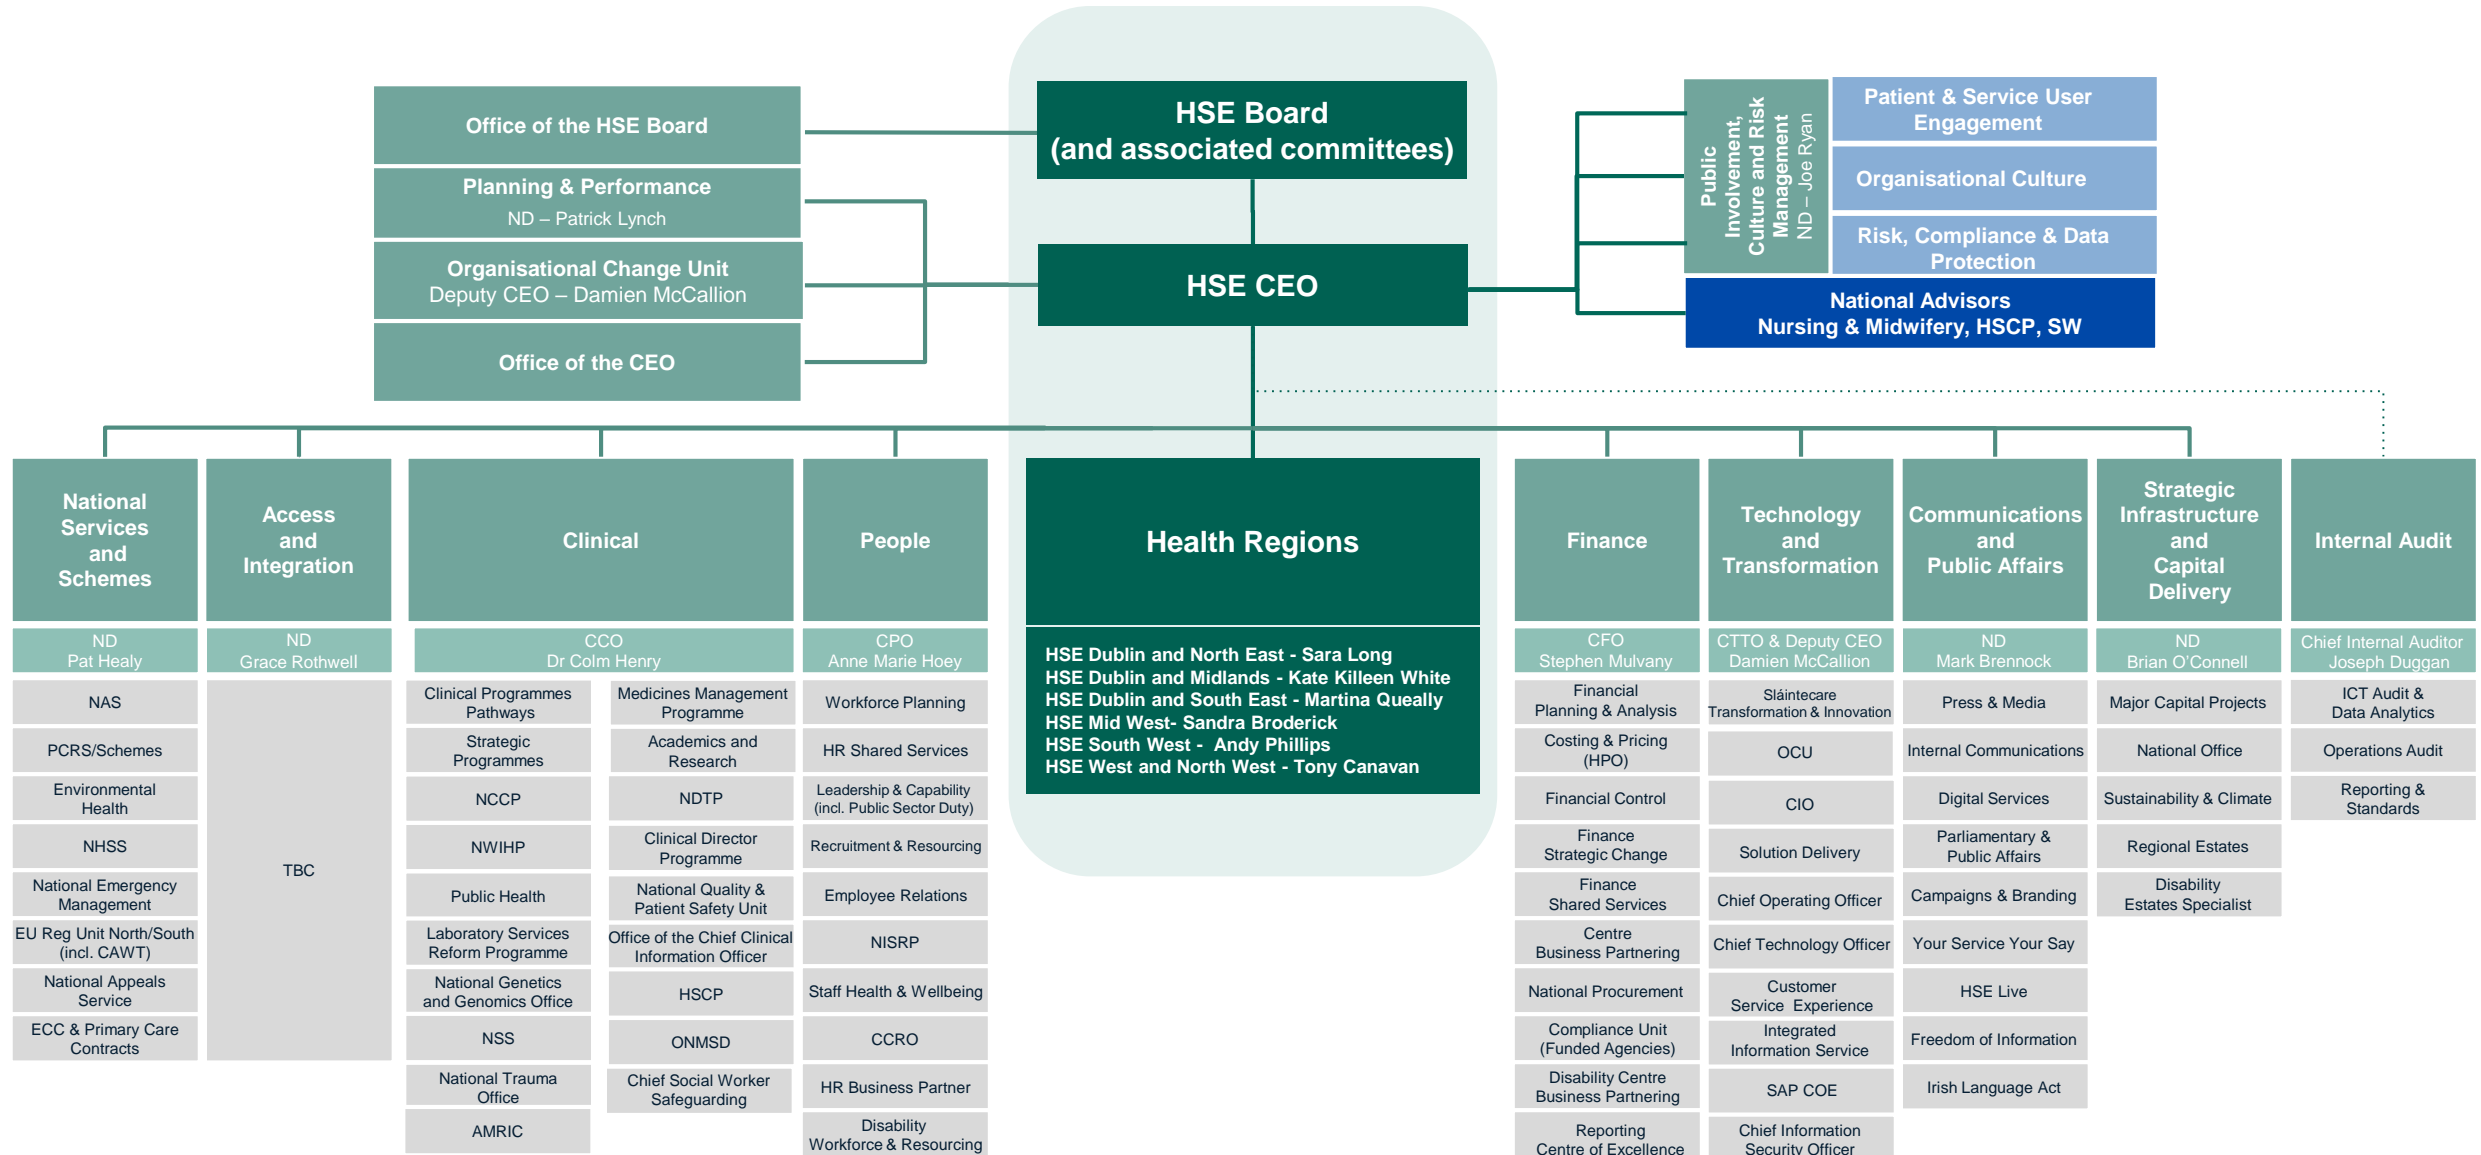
Office of the HSE Board

Planning & Performance
ND – Patrick Lynch

Organisational Change Unit
Deputy CEO – Damien McCallion

Office of the CEO

HSE Board
(and associated committees)

HSE CEO

Public Involvement, Culture and Risk Management
ND – Joe Ryan

Patient & Service User Engagement

Organisational Culture

Risk, Compliance & Data Protection

National Advisors
Nursing & Midwifery, HSCP, SW

National Services and Schemes
ND
Pat Healy
NAS
PCRS/Schemes
Environmental Health
NHSS
National Emergency Management
EU Reg Unit North/South (incl. CAWT)
National Appeals Service
ECC & Primary Care Contracts

Access and Integration
ND
Grace Rothwell
TBC

Clinical
CCO
Dr Colm Henry
Clinical Programmes Pathways
Strategic Programmes
NCCP
NWIHP
Public Health
Laboratory Services Reform Programme
National Genetics and Genomics Office
NSS
National Trauma Office
AMRIC
Medicines Management Programme
Academics and Research
NDTP
Clinical Director Programme
National Quality & Patient Safety Unit
Office of the Chief Clinical Information Officer
HSCP
ONMSD
Chief Social Worker Safeguarding

People
CPO
Anne Marie Hoey
Workforce Planning
HR Shared Services
Leadership & Capability (incl. Public Sector Duty)
Recruitment & Resourcing
Employee Relations
NISRP
Staff Health & Wellbeing
CCRO
HR Business Partner
Disability Workforce & Resourcing

Health Regions
HSE Dublin and North East - Sara Long
HSE Dublin and Midlands - Kate Killeen White
HSE Dublin and South East - Martina Queally
HSE Mid West- Sandra Broderick
HSE South West - Andy Phillips
HSE West and North West - Tony Canavan

Finance
CFO
Stephen Mulvany
Financial Planning & Analysis
Costing & Pricing (HPO)
Financial Control
Finance Strategic Change
Finance Shared Services
Centre Business Partnering
National Procurement
Compliance Unit (Funded Agencies)
Disability Centre Business Partnering
Reporting Centre of Excellence

Technology and Transformation
CTTO & Deputy CEO
Damien McCallion
Sláintecare Transformation & Innovation
OCU
CIO
Solution Delivery
Chief Operating Officer
Chief Technology Officer
Customer Service Experience
Integrated Information Service
SAP COE
Chief Information Security Officer

Communications and Public Affairs
ND
Mark Brennock
Press & Media
Internal Communications
Digital Services
Parliamentary & Public Affairs
Campaigns & Branding
Your Service Your Say
HSE Live
Freedom of Information
Irish Language Act

Strategic Infrastructure and Capital Delivery
ND
Brian O'Connell
Major Capital Projects
National Office
Sustainability & Climate
Regional Estates
Disability Estates Specialist

Internal Audit
Chief Internal Auditor
Joseph Duggan
ICT Audit & Data Analytics
Operations Audit
Reporting & Standards